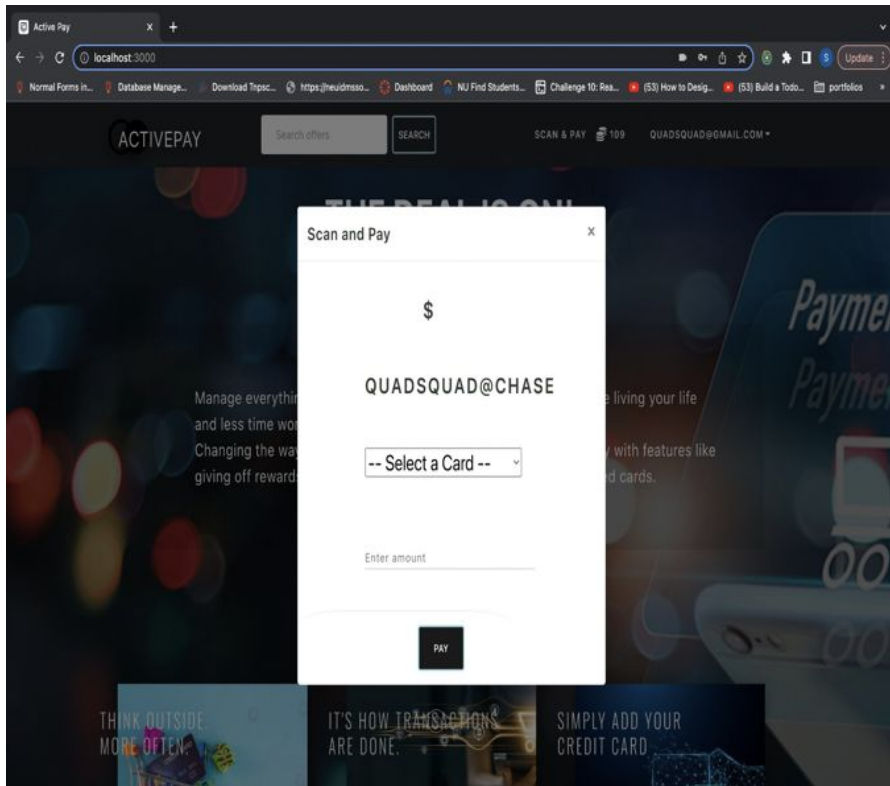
Active Pay
localhost:3000
Update
Normal Forms in... Database Manage... Download Tnpsc... https://neuidmsso... Dashboard NU Find Students... Challenge 10: Rea... (53) How to Desig... (53) Build a Todo... portfolios

ACTIVEPAY
Search offers
SEARCH
SCAN & PAY 109
QUADSQUAD@GMAIL.COM

THE DEAL IS ON!

Manage everythi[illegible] living your life and less time wo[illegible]
Changing the way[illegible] with features like giving off reward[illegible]d cards.

Payme
Payme

Scan and Pay
×
$
QUADSQUAD@CHASE
-- Select a Card --
Enter amount
PAY

THINK OUTSIDE. MORE OFTEN.
IT'S HOW TRANSACTIONS ARE DONE.
SIMPLY ADD YOUR CREDIT CARD